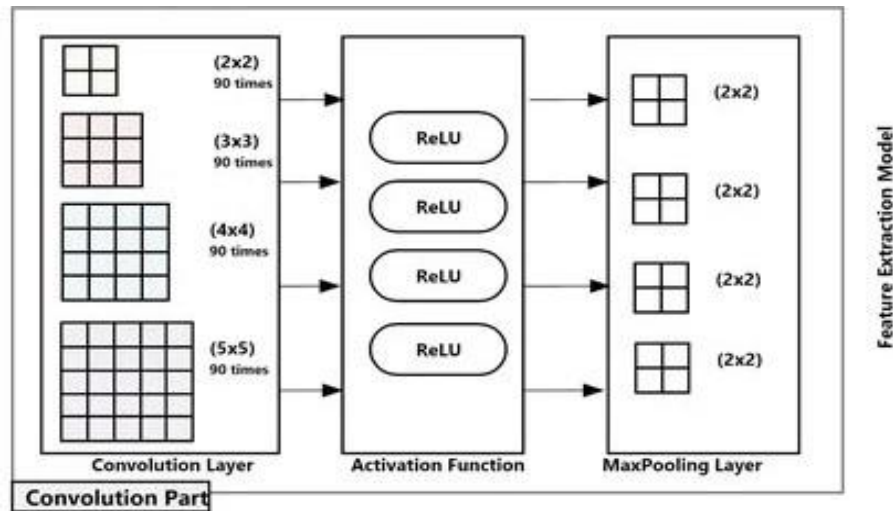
(2x2)
90 times

(3x3)
90 times

(4x4)
90 times

(5x5)
90 times

ReLU

ReLU

ReLU

ReLU

(2x2)

(2x2)

(2x2)

(2x2)

Feature Extraction Model

Convolution Layer

Activation Function

MaxPooling Layer

Convolution Part